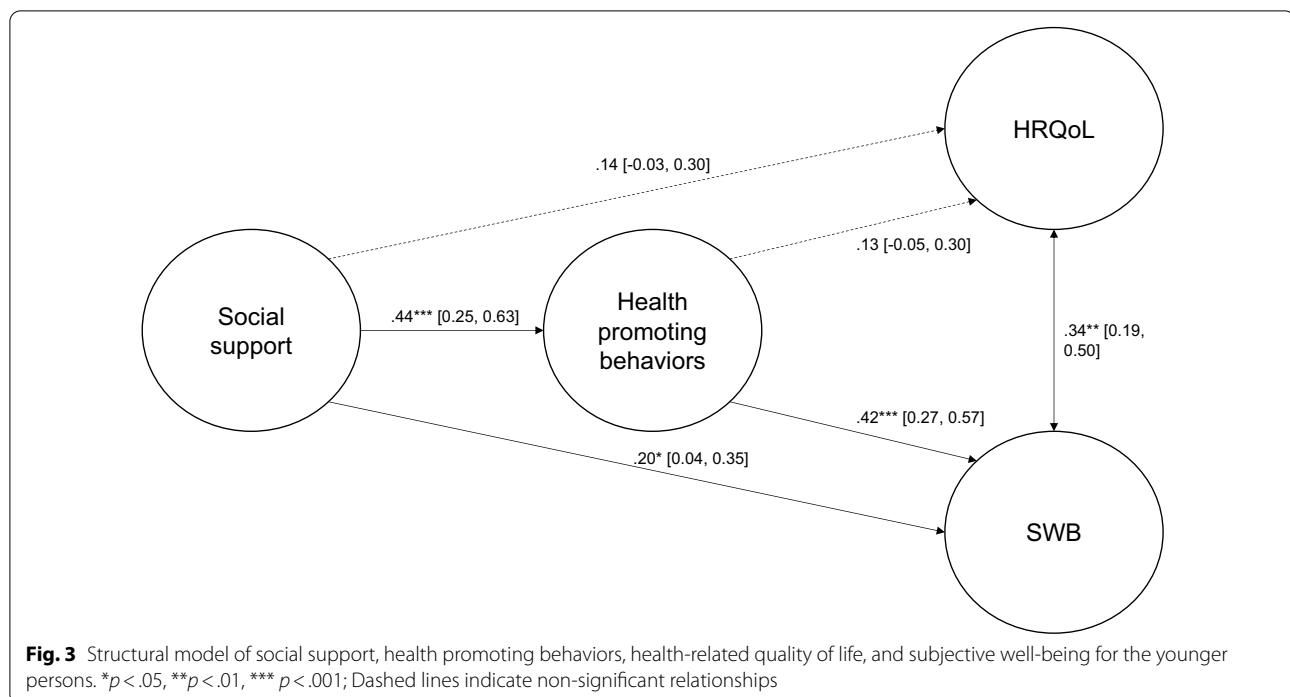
HRQoL

.14 [-0.03, 0.30]

.13 [-0.05, 0.30]

Social support

.44*** [0.25, 0.63]

Health promoting behaviors

.34** [0.19, 0.50]

.42*** [0.27, 0.57]

.20* [0.04, 0.35]

SWB

**Fig. 3** Structural model of social support, health promoting behaviors, health-related quality of life, and subjective well-being for the younger persons. *$p < .05$, **$p < .01$, *** $p < .001$; Dashed lines indicate non-significant relationships